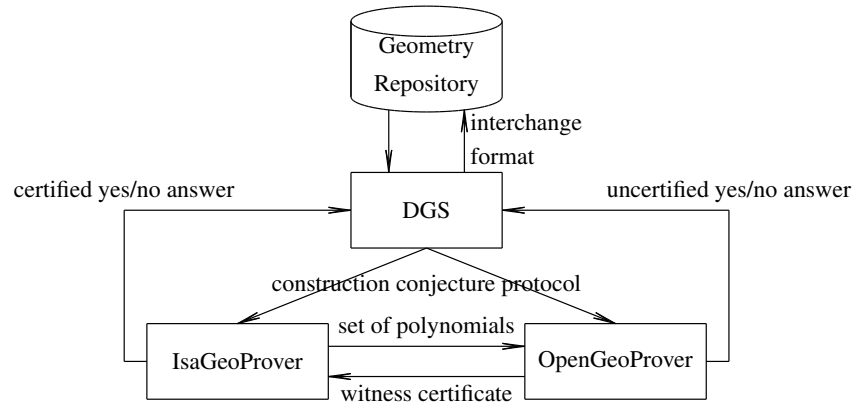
Geometry Repository

interchange format

certified yes/no answer

DGS

uncertified yes/no answer

construction conjecture protocol

set of polynomials

IsaGeoProver

OpenGeoProver

witness certificate